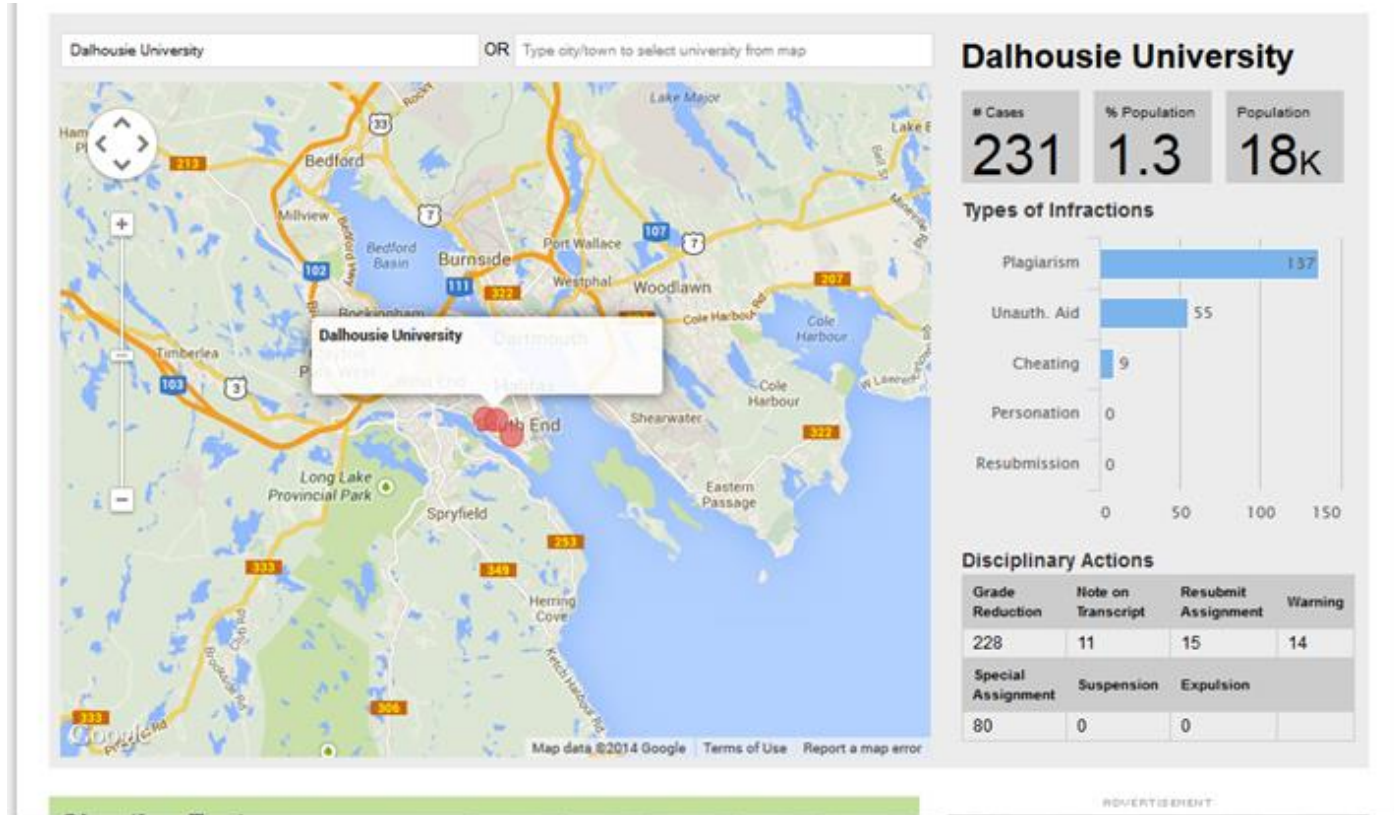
Dalhousie University

OR Type city/town to select university from map

Lake Major
Bedford
Millview
Bedford Basin
Burnside
Port Wallace
Westphal
Woodlawn
Cole Harbour
Timberlea
Dalhousie University
South End
Shearwater
Cole Harbour
Long Lake Provincial Park
Spryfield
Eastern Passage
Herring Cove
213
33
7
107
7
102
111
322
207
103
3
322
253
349
333
306
333
Google
Map data ©2014 Google | Terms of Use | Report a map error

Dalhousie University

| # Cases | % Population | Population |
|---|---|---|
| 231 | 1.3 | 18K |

Types of Infractions

Plagiarism 137
Unauth. Aid 55
Cheating 9
Personation 0
Resubmission 0
0 50 100 150

Disciplinary Actions

| Grade Reduction | Note on Transcript | Resubmit Assignment | Warning |
|---|---|---|---|
| 228 | 11 | 15 | 14 |
| Special Assignment | Suspension | Expulsion | |
| 80 | 0 | 0 | |

ADVERTISEMENT